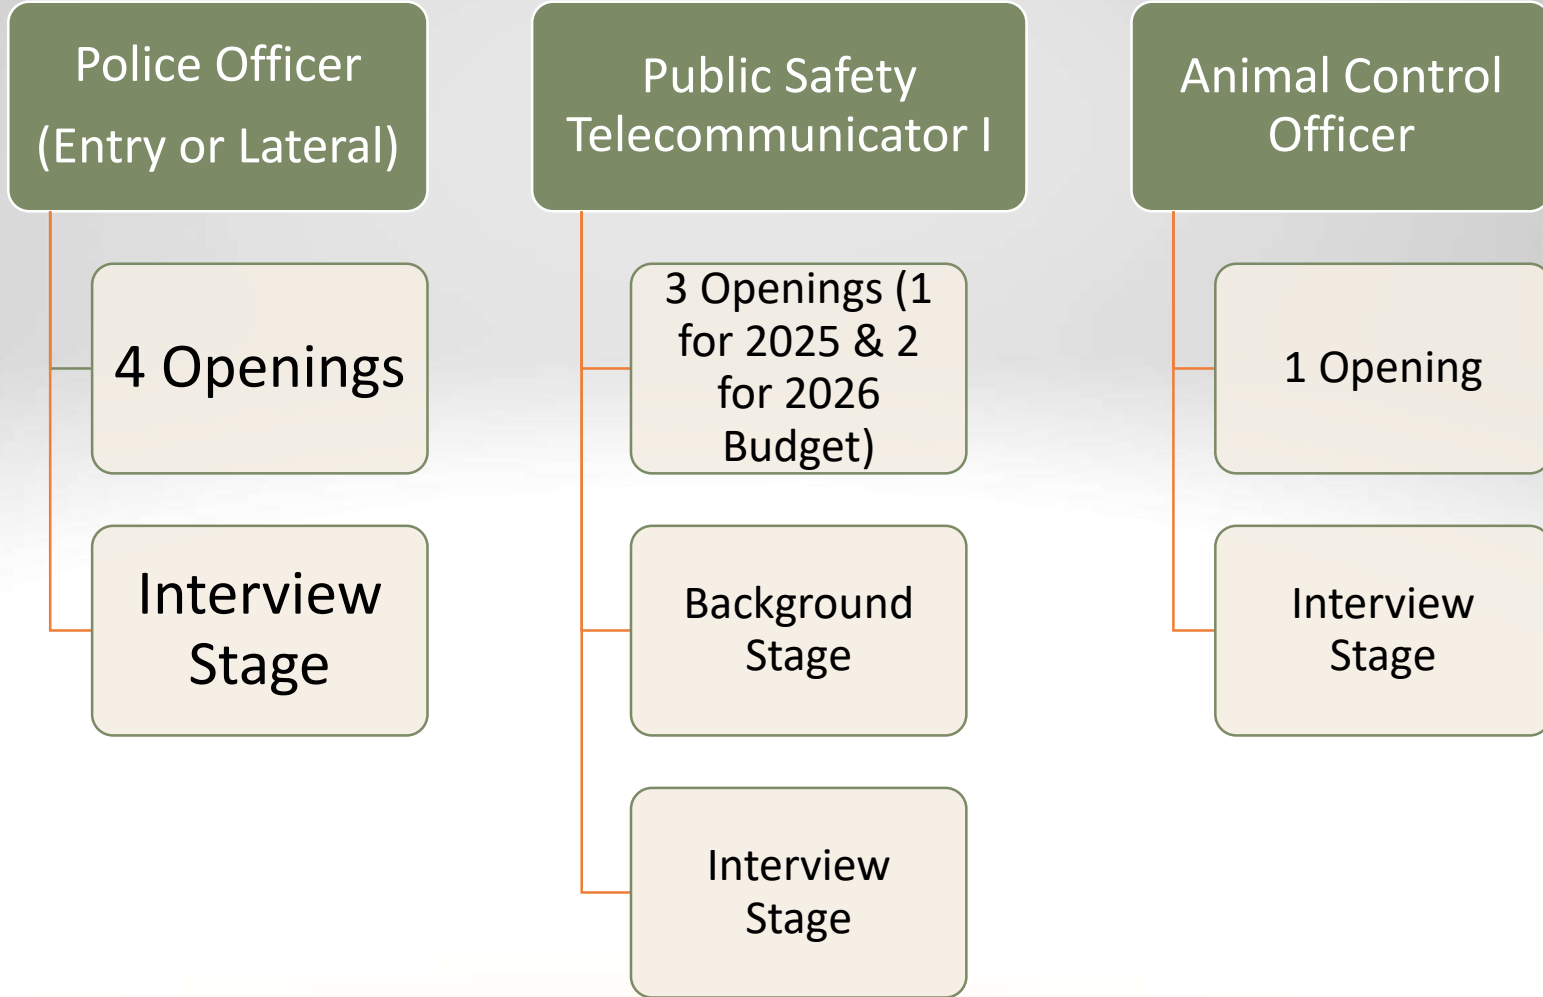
Police Officer (Entry or Lateral)

4 Openings

Interview Stage

Public Safety Telecommunicator I

3 Openings (1 for 2025 & 2 for 2026 Budget)

Background Stage

Interview Stage

Animal Control Officer

1 Opening

Interview Stage